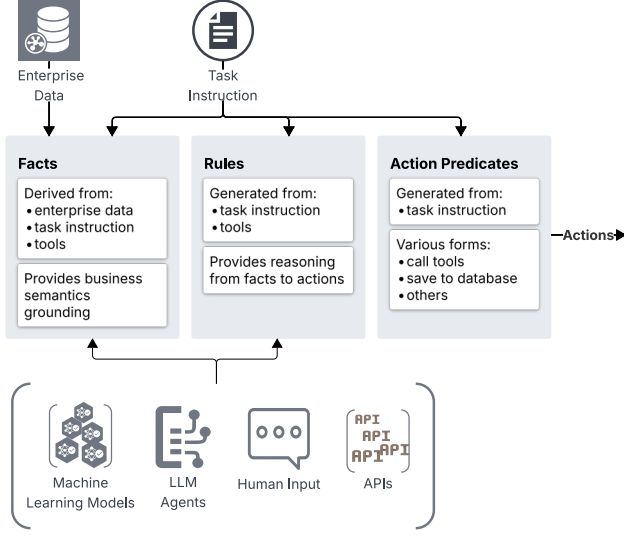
Enterprise Data

Task Instruction

Facts

Derived from:
• enterprise data
• task instruction
• tools

Provides business semantics grounding

Rules

Generated from:
• task instruction
• tools

Provides reasoning from facts to actions

Action Predicates

Generated from:
• task instruction

Various forms:
• call tools
• save to database
• others

Actions

API API API API

Machine Learning Models

LLM Agents

Human Input

APIs